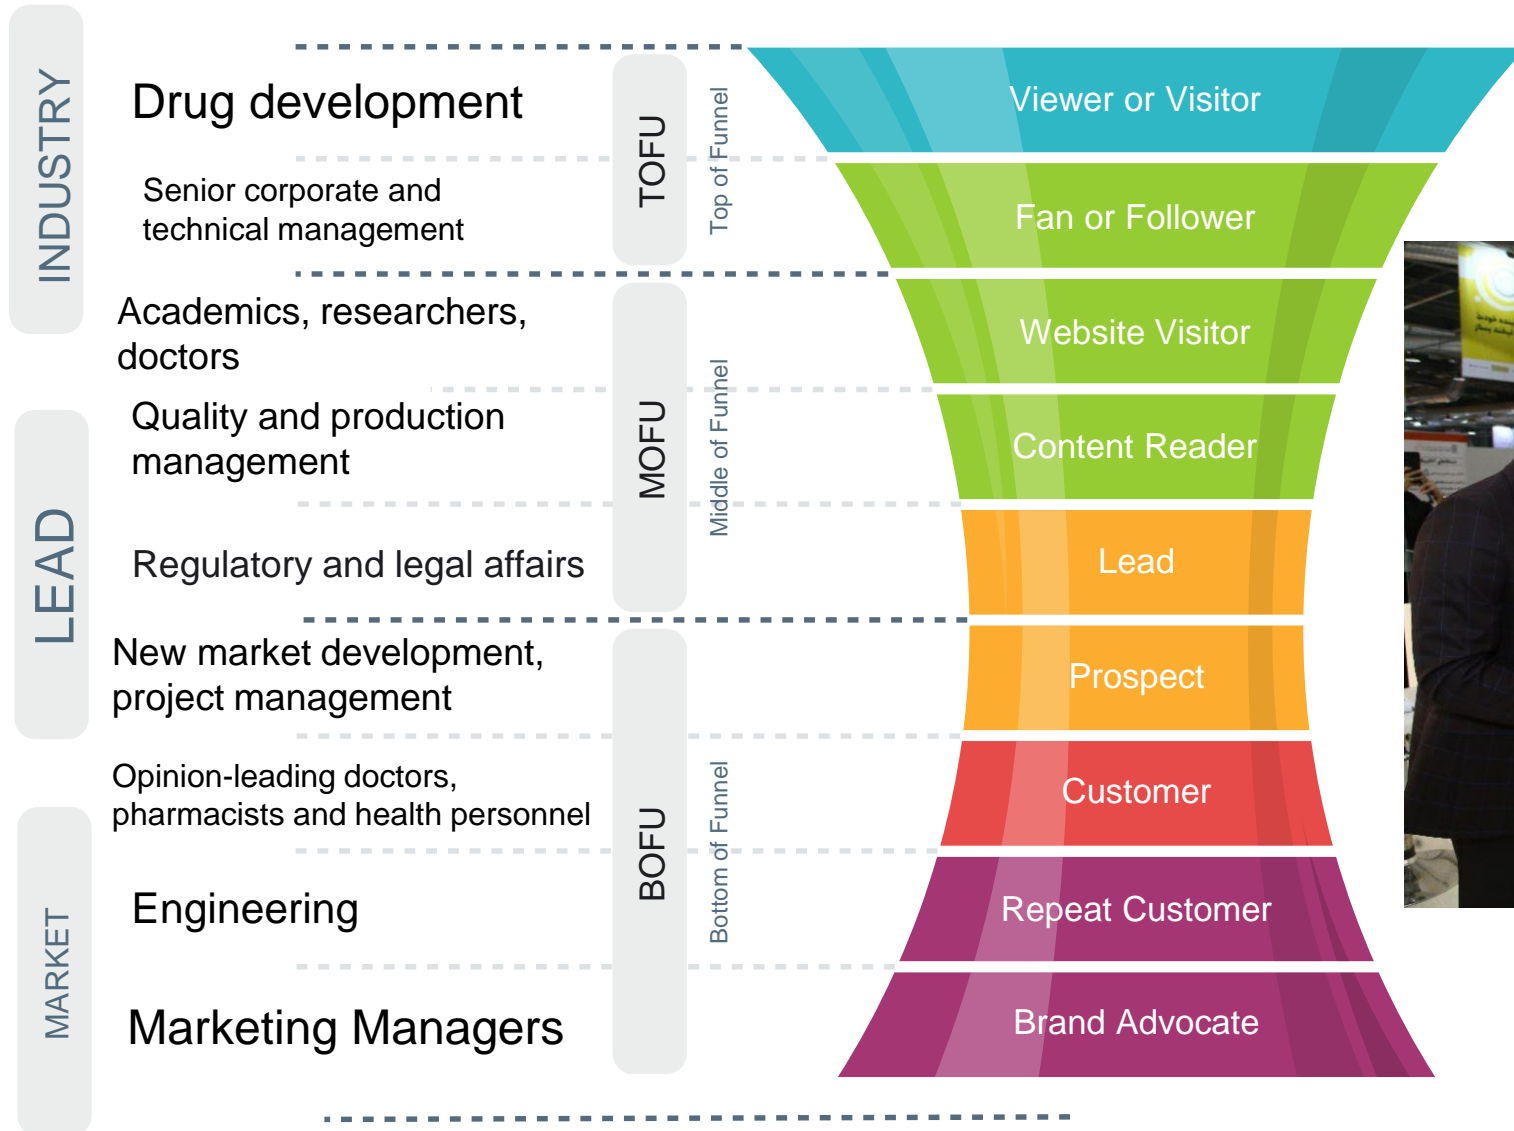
INDUSTRY

Drug development

Senior corporate and technical management

TOFU

Top of Funnel

Viewer or Visitor

Fan or Follower

Academics, researchers, doctors

Quality and production management

Regulatory and legal affairs

LEAD

MOFU

Middle of Funnel

Website Visitor

Content Reader

Lead

New market development, project management

Opinion-leading doctors, pharmacists and health personnel

Engineering

Marketing Managers

MARKET

BOFU

Bottom of Funnel

Prospect

Customer

Repeat Customer

Brand Advocate